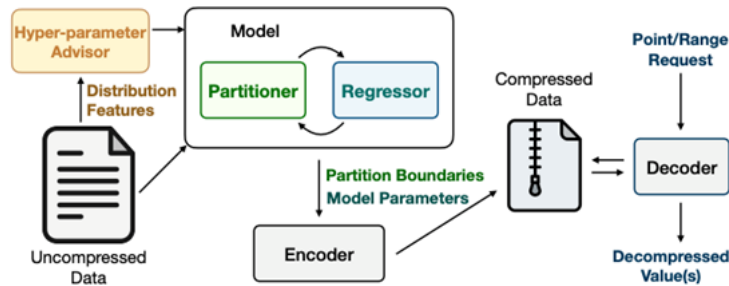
Hyper-parameter Advisor

Distribution Features

Uncompressed Data

Model

Partitioner

Regressor

Partition Boundaries
Model Parameters

Encoder

Compressed Data

Point/Range Request

Decoder

Decompressed Value(s)